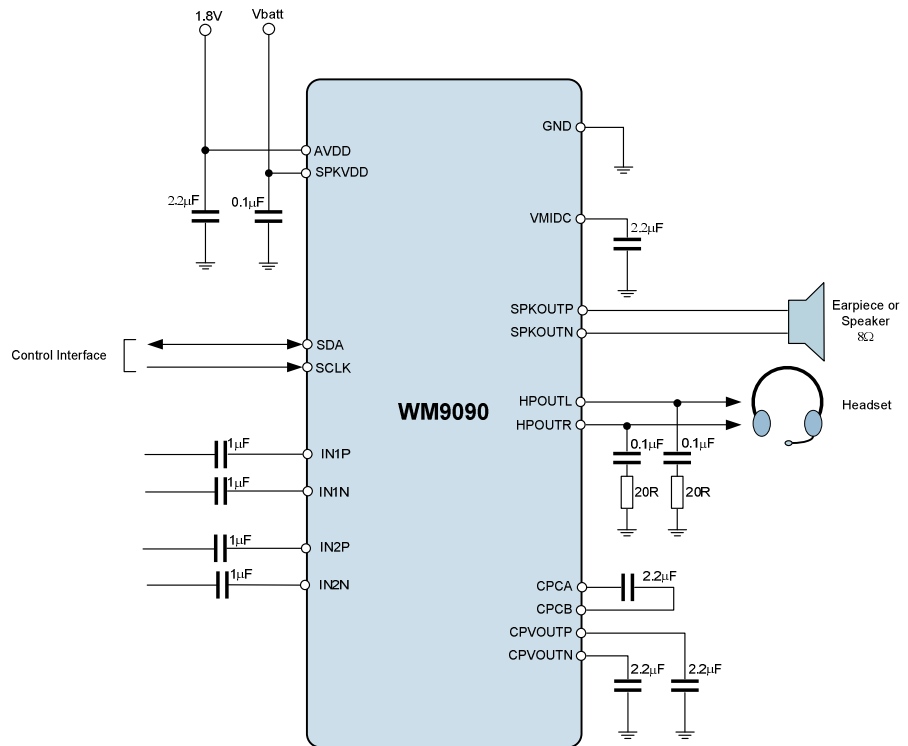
1.8V
Vbatt
AVDD
SPKVDD
2.2$\mu$F
0.1$\mu$F
GND
VMIDC
2.2$\mu$F
SPKOUTP
SPKOUTN
Earpiece or Speaker 8$\Omega$
Control Interface
SDA
SCLK
WM9090
HPOUTL
HPOUTR
Headset
0.1$\mu$F
0.1$\mu$F
20R
20R
1$\mu$F
IN1P
1$\mu$F
IN1N
1$\mu$F
IN2P
1$\mu$F
IN2N
CPCA
2.2$\mu$F
CPCB
CPVOUTP
CPVOUTN
2.2$\mu$F
2.2$\mu$F